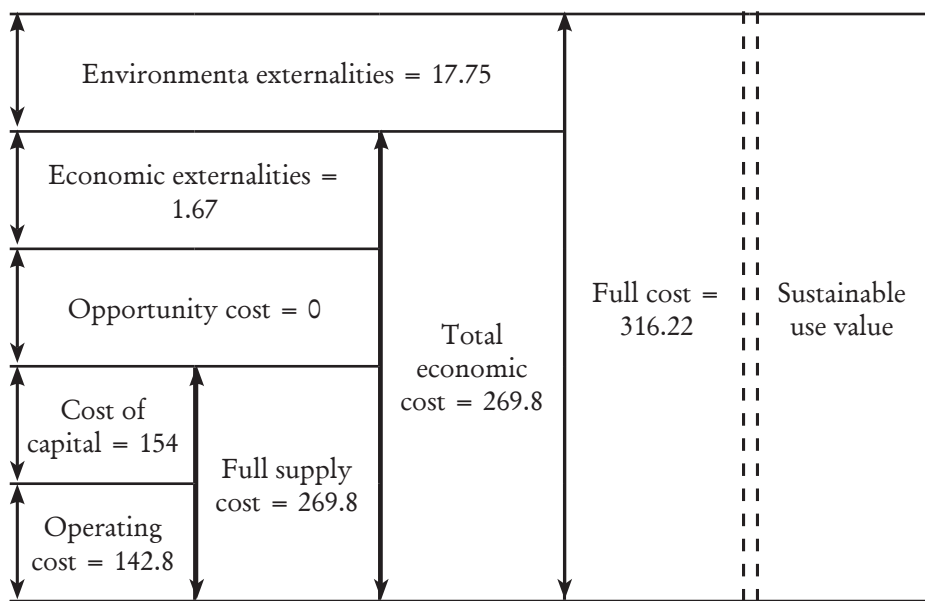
Environmenta externalities = 17.75

Economic externalities = 1.67

Opportunity cost = 0

Cost of capital = 154

Operating cost = 142.8

Full supply cost = 269.8

Total economic cost = 269.8

Full cost = 316.22

Sustainable use value